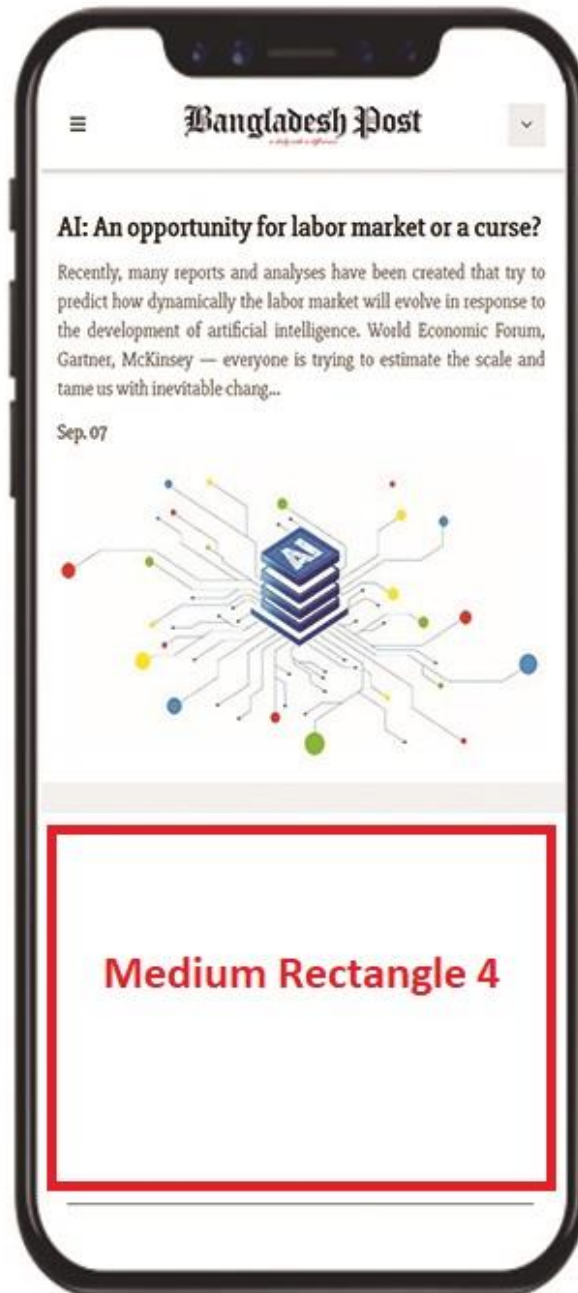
≡ Bangladesh Post

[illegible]

AI: An opportunity for labor market or a curse?

Recently, many reports and analyses have been created that try to predict how dynamically the labor market will evolve in response to the development of artificial intelligence. World Economic Forum, Gartner, McKinsey — everyone is trying to estimate the scale and tame us with inevitable chang...

Sep. 07

AI

Medium Rectangle 4